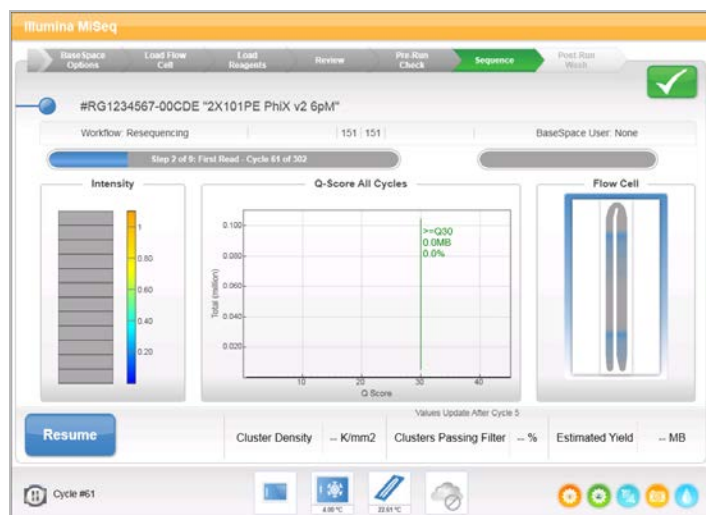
Illumina MiSeq

BaseSpace Options
Load Flow Cell
Load Reagents
Review
Pre-Run Check
Sequence
Post Run Wash

#RG1234567-00CDE "2X101PE PhiX v2 6pM"

Workflow: Resequencing
151 151
BaseSpace User: None

Step 2 of 9: First Read - Cycle 61 of 302

Intensity
1
0.80
0.60
0.40
0.20

Q-Score All Cycles
0.100
0.080
0.060
0.040
0.020
Total (million)
>=Q30
0.0MB
0.0%
10
20
30
40
Q Score

Flow Cell

Values Update After Cycle 5

Resume
Cluster Density
-- K/mm2
Clusters Passing Filter
-- %
Estimated Yield
-- MB

Cycle #61
4.00 °C
22.61 °C